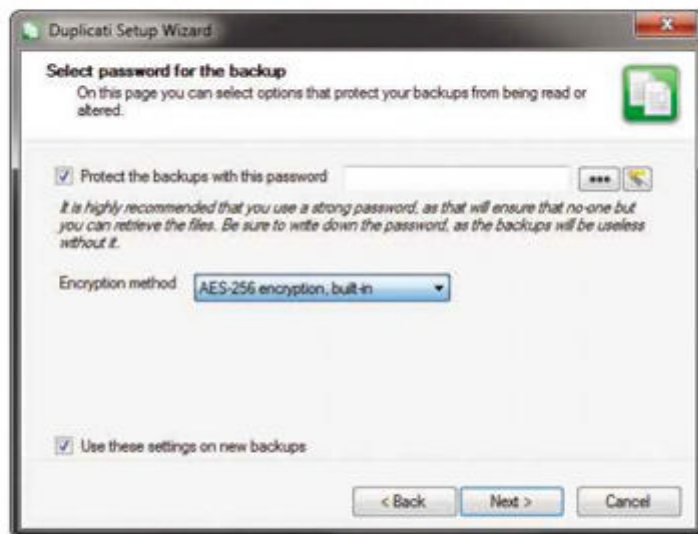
Duplicati Setup Wizard

Select password for the backup
On this page you can select options that protect your backups from being read or altered.

Protect the backups with this password

...

It is highly recommended that you use a strong password, as that will ensure that no-one but you can retrieve the files. Be sure to write down the password, as the backups will be useless without it.

Encryption method AES-256 encryption, built-in

Use these settings on new backups

< Back Next > Cancel